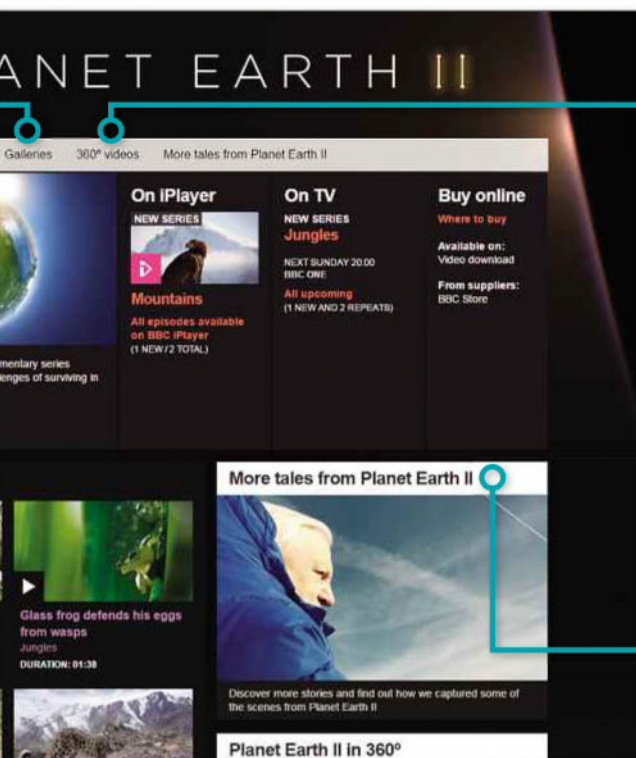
ANET EARTH II

Galleries 360° videos More tales from Planet Earth II

mentary series
enges of surviving in

On iPlayer
NEW SERIES
Mountains
All episodes available on BBC iPlayer
(1 NEW / 2 TOTAL)

On TV
NEW SERIES
Jungles
NEXT SUNDAY 20:00
BBC ONE
All upcoming
(1 NEW AND 2 REPEATS)

Buy online
Where to buy
Available on:
Video download
From suppliers:
BBC Store

Glass frog defends his eggs from wasps
Jungles
DURATION: 01:38

More tales from Planet Earth II
Discover more stories and find out how we captured some of the scenes from Planet Earth II

Planet Earth II in 360°